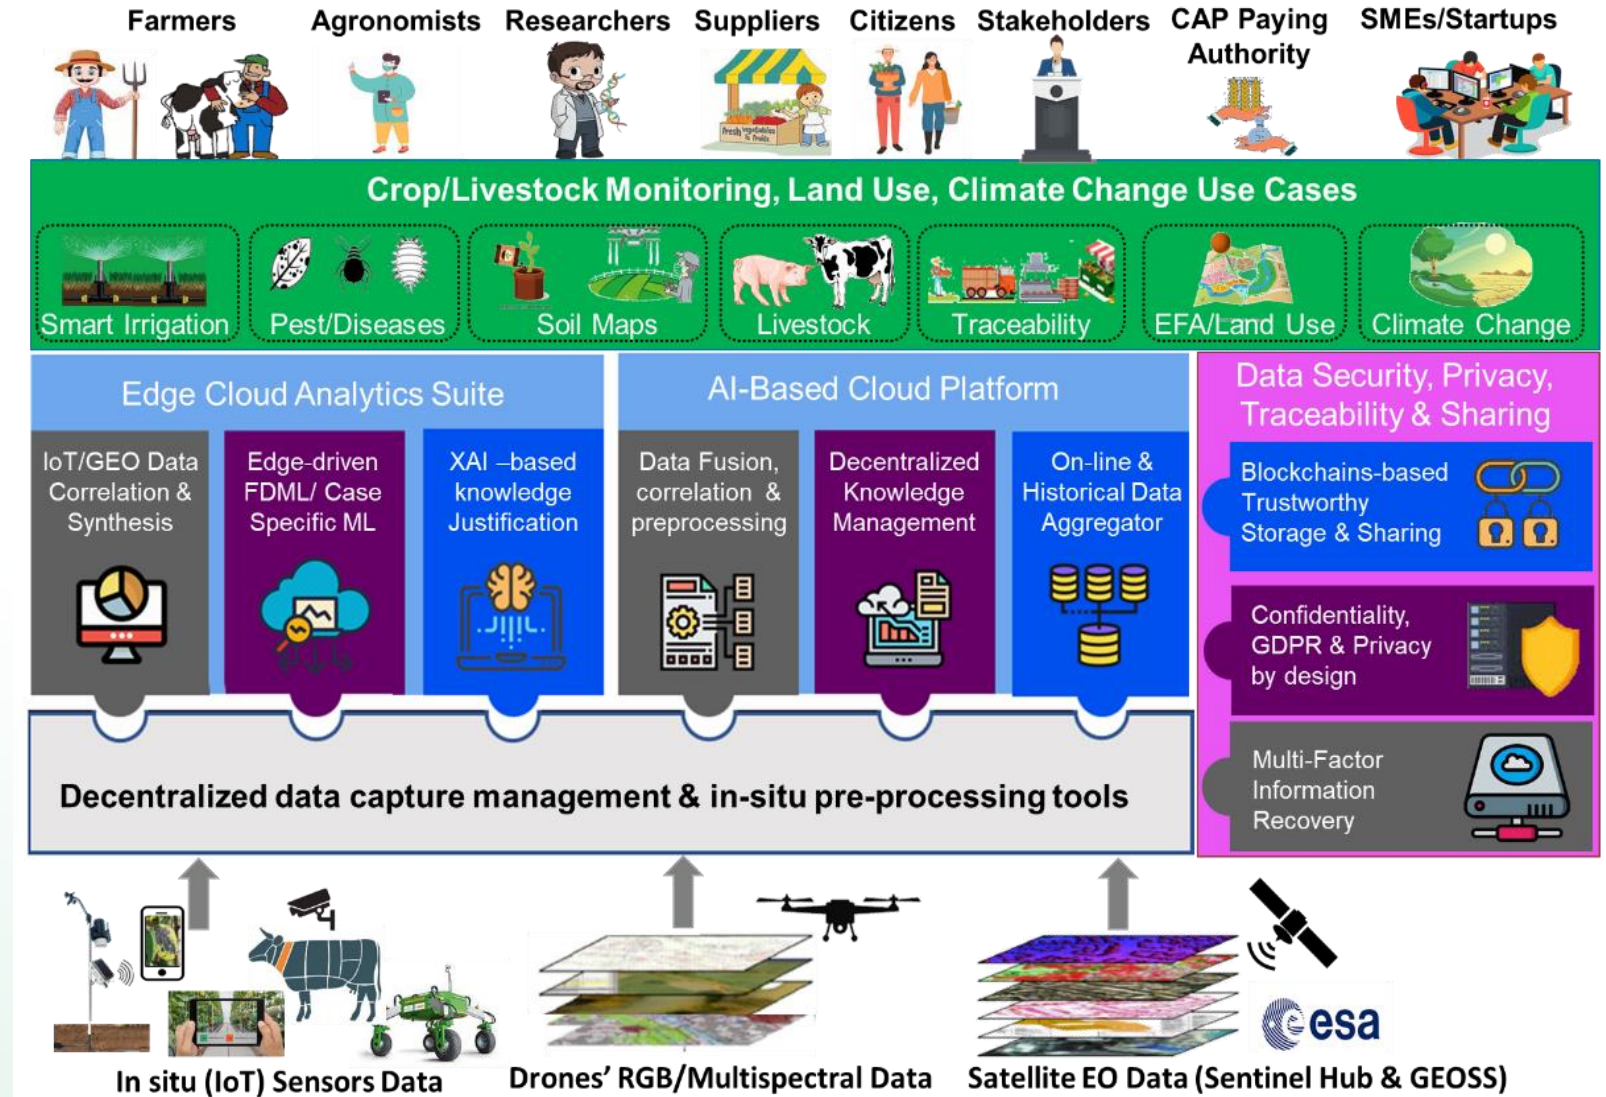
Farmers Agronomists Researchers Suppliers Citizens Stakeholders CAP Paying Authority SMEs/Startups

Crop/Livestock Monitoring, Land Use, Climate Change Use Cases

Smart Irrigation
Pest/Diseases
Soil Maps
Livestock
Traceability
EFA/Land Use
Climate Change

Edge Cloud Analytics Suite

IoT/GEO Data Correlation & Synthesis

Edge-driven FDML/ Case Specific ML

XAI –based knowledge Justification

AI-Based Cloud Platform

Data Fusion, correlation & preprocessing

Decentralized Knowledge Management

On-line & Historical Data Aggregator

Data Security, Privacy, Traceability & Sharing

Blockchains-based Trustworthy Storage & Sharing

Confidentiality, GDPR & Privacy by design

Multi-Factor Information Recovery

Decentralized data capture management & in-situ pre-processing tools

esa

In situ (IoT) Sensors Data
Drones' RGB/Multispectral Data
Satellite EO Data (Sentinel Hub & GEOSS)